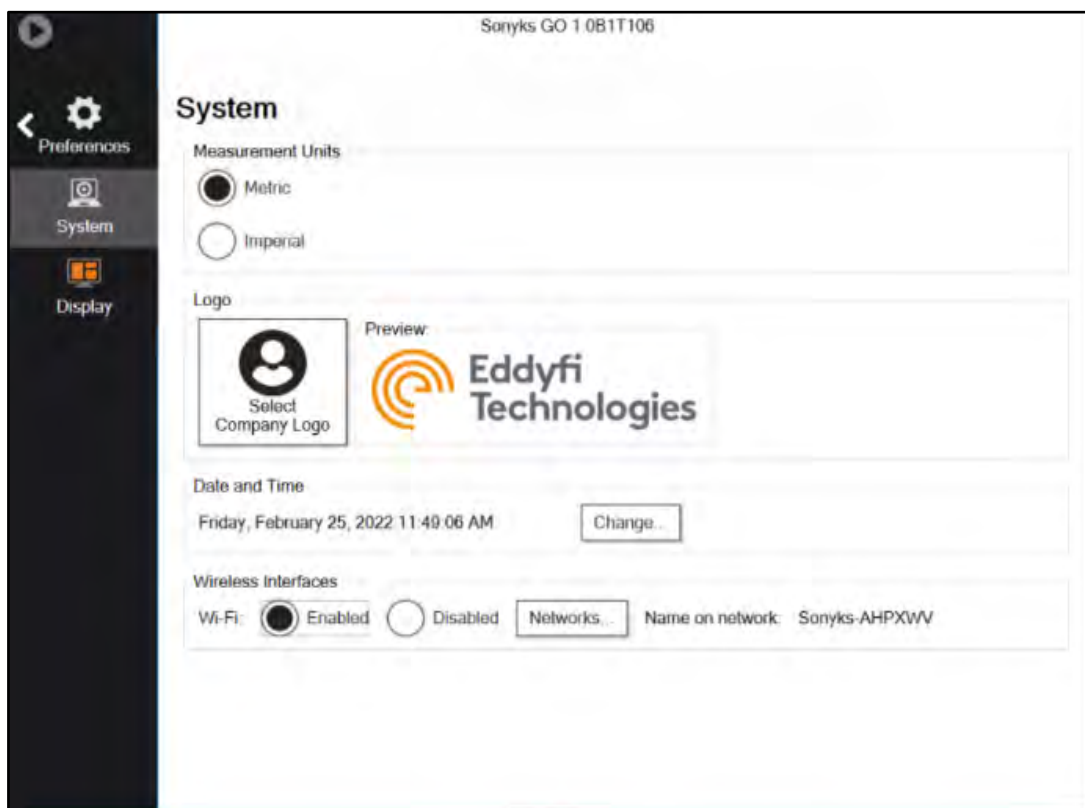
Sonyks GO 1.0B1T106

Preferences

System

Display

System

Measurement Units

Metric

Imperial

Logo

Select Company Logo

Preview:

Eddyfi Technologies

Date and Time

Friday, February 25, 2022 11:40:06 AM

Change...

Wireless Interfaces

Wi-Fi: Enabled Disabled Networks... Name on network: Sonyks-AHPXWV